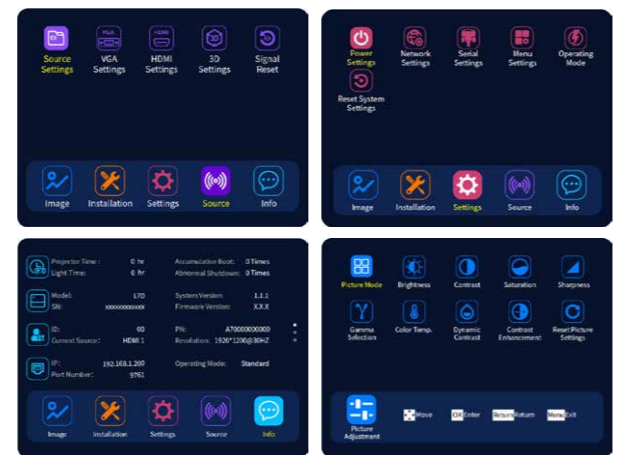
Source Settings
VGA Settings
HDMI Settings
3D Settings
Signal Reset

Image
Installation
Settings
Source
Info

Power Settings
Network Settings
Serial Settings
Menu Settings
Operating Mode
Reset System Settings

Image
Installation
Settings
Source
Info

Projector Time : 0 hr
Light Time: 0 hr
Accumulation Boot: 0 Times
Abnormal Shutdown: 0 Times

Model: L7D
SN: xxxxxxxxxxxx
System Version: 1.1.1
Firmware Version: X.X.X

ID: 00
Current Source: HDMI 1
PN: A70000000000
Resolution: 1920*1200@30HZ

IP: 192.168.1.200
Port Number: 9761
Operating Mode: Standard

Image
Installation
Settings
Source
Info

Picture Mode
Brightness
Contrast
Saturation
Sharpness
Gamma Selection
Color Temp.
Dynamic Contrast
Contrast Enhancement
Reset Picture Settings

Picture Adjustment
Move
OK Enter
Return Return
Menu Exit